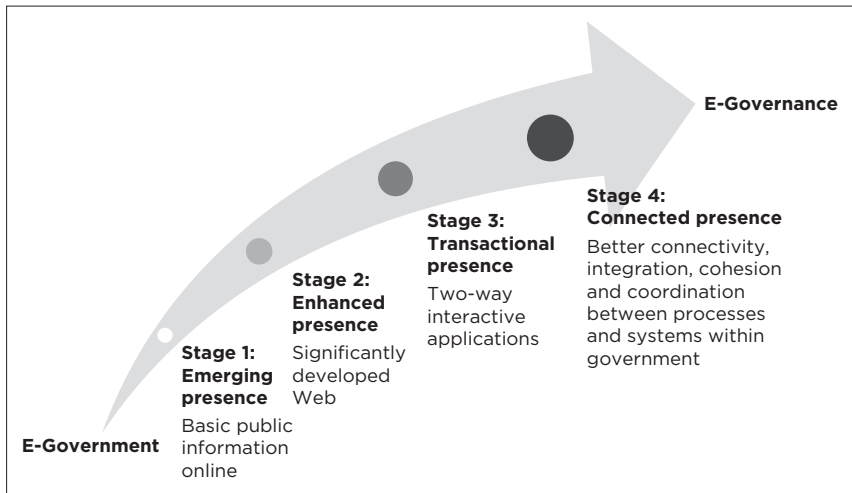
E-Governance

Stage 4:
Connected presence
Better connectivity, integration, cohesion and coordination between processes and systems within government

Stage 3:
Transactional presence
Two-way interactive applications

Stage 2:
Enhanced presence
Significantly developed Web

Stage 1:
Emerging presence
Basic public information online

E-Government